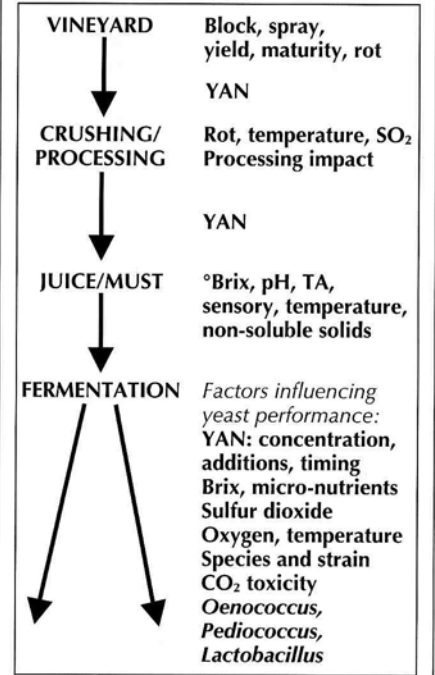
VINEYARD

Block, spray, yield, maturity, rot

YAN

CRUSHING/ PROCESSING

Rot, temperature, $SO_2$
Processing impact

YAN

JUICE/MUST

°Brix, pH, TA, sensory, temperature, non-soluble solids

FERMENTATION

Factors influencing yeast performance:
YAN: concentration, additions, timing
Brix, micro-nutrients
Sulfur dioxide
Oxygen, temperature
Species and strain
$CO_2$ toxicity
Oenococcus, Pediococcus, Lactobacillus